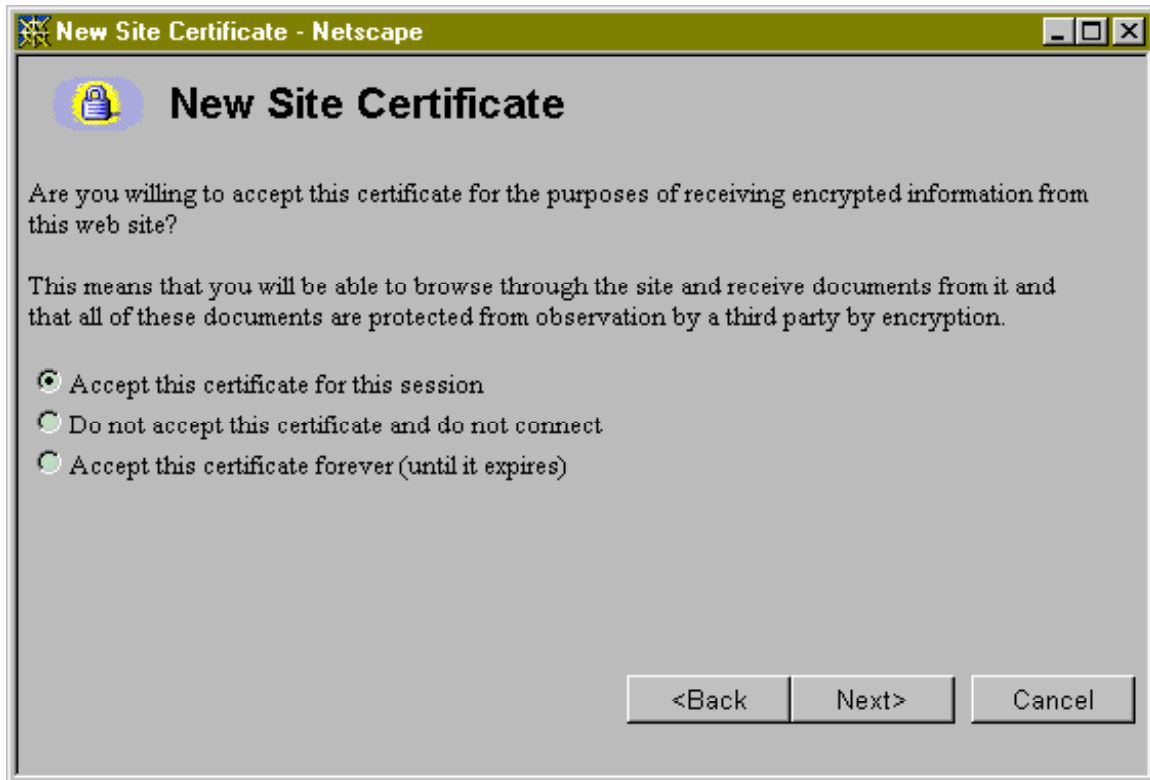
New Site Certificate - Netscape

New Site Certificate

Are you willing to accept this certificate for the purposes of receiving encrypted information from this web site?

This means that you will be able to browse through the site and receive documents from it and that all of these documents are protected from observation by a third party by encryption.

Accept this certificate for this session

Do not accept this certificate and do not connect

Accept this certificate forever (until it expires)

<Back Next> Cancel